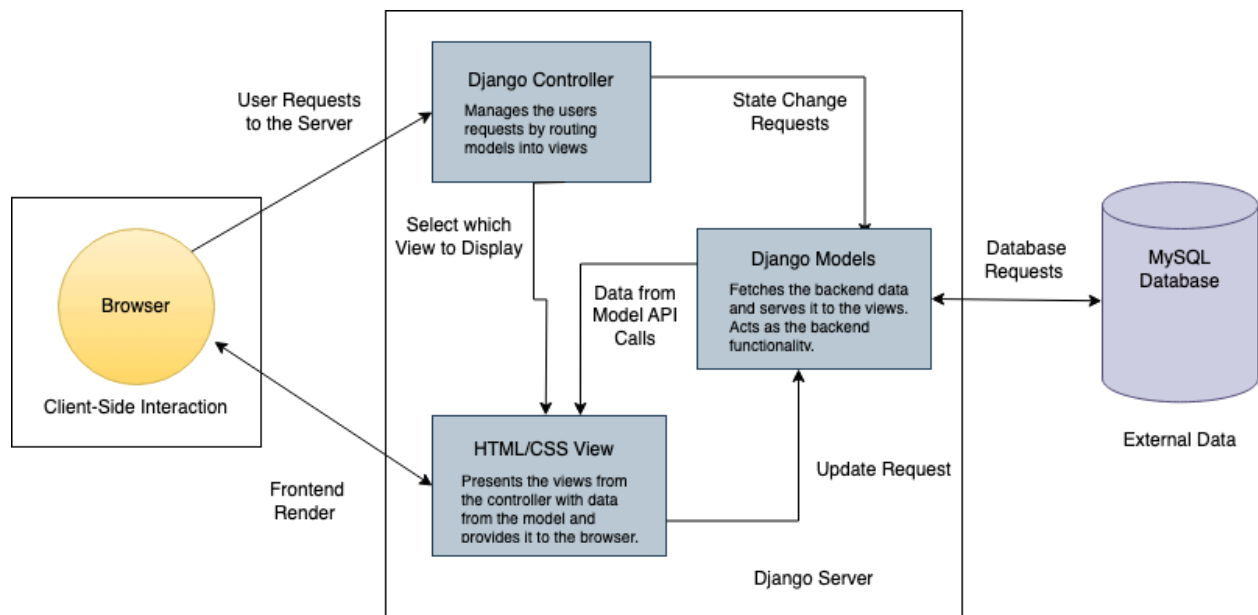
User Requests to the Server

Browser

Client-Side Interaction

Frontend Render

Django Controller

Manages the users requests by routing models into views

State Change Requests

Select which View to Display

Data from Model API Calls

Django Models

Fetches the backend data and serves it to the views. Acts as the backend functionality.

HTML/CSS View

Presents the views from the controller with data from the model and provides it to the browser.

Update Request

Django Server

Database Requests

MySQL Database

External Data